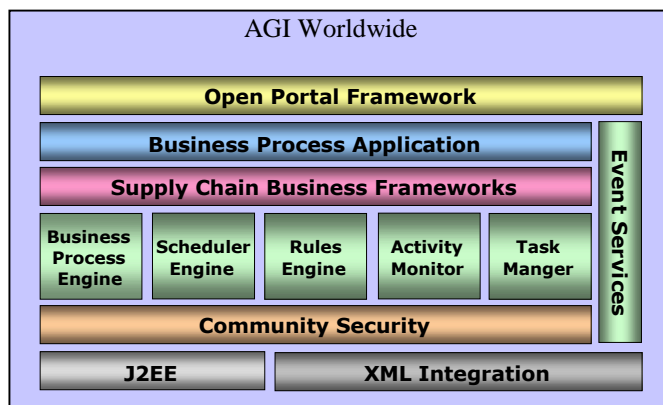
AGI Worldwide

Open Portal Framework

Business Process Application

Supply Chain Business Frameworks

Business Process Engine

Scheduler Engine

Rules Engine

Activity Monitor

Task Manger

Community Security

Event Services

J2EE

XML Integration